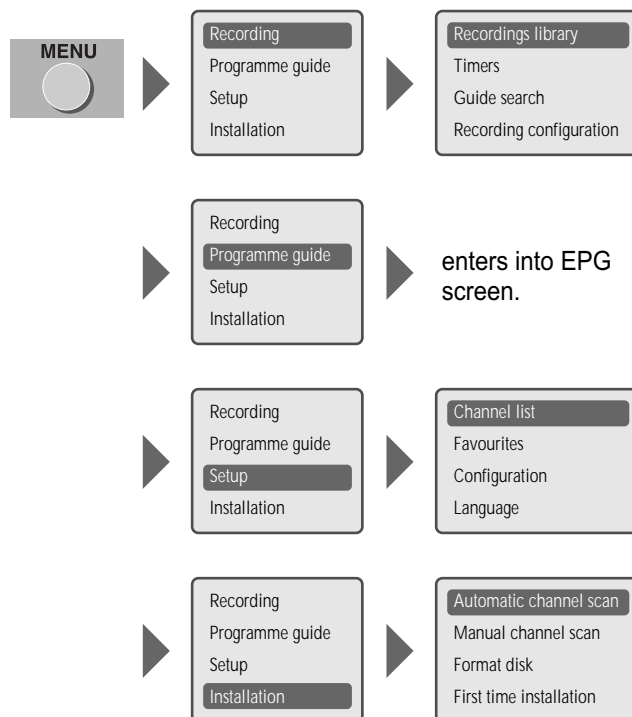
MENU

Recording
Programme guide
Setup
Installation

Recordings library
Timers
Guide search
Recording configuration

Recording
Programme guide
Setup
Installation

enters into EPG screen.

Recording
Programme guide
Setup
Installation

Channel list
Favourites
Configuration
Language

Recording
Programme guide
Setup
Installation

Automatic channel scan
Manual channel scan
Format disk
First time installation